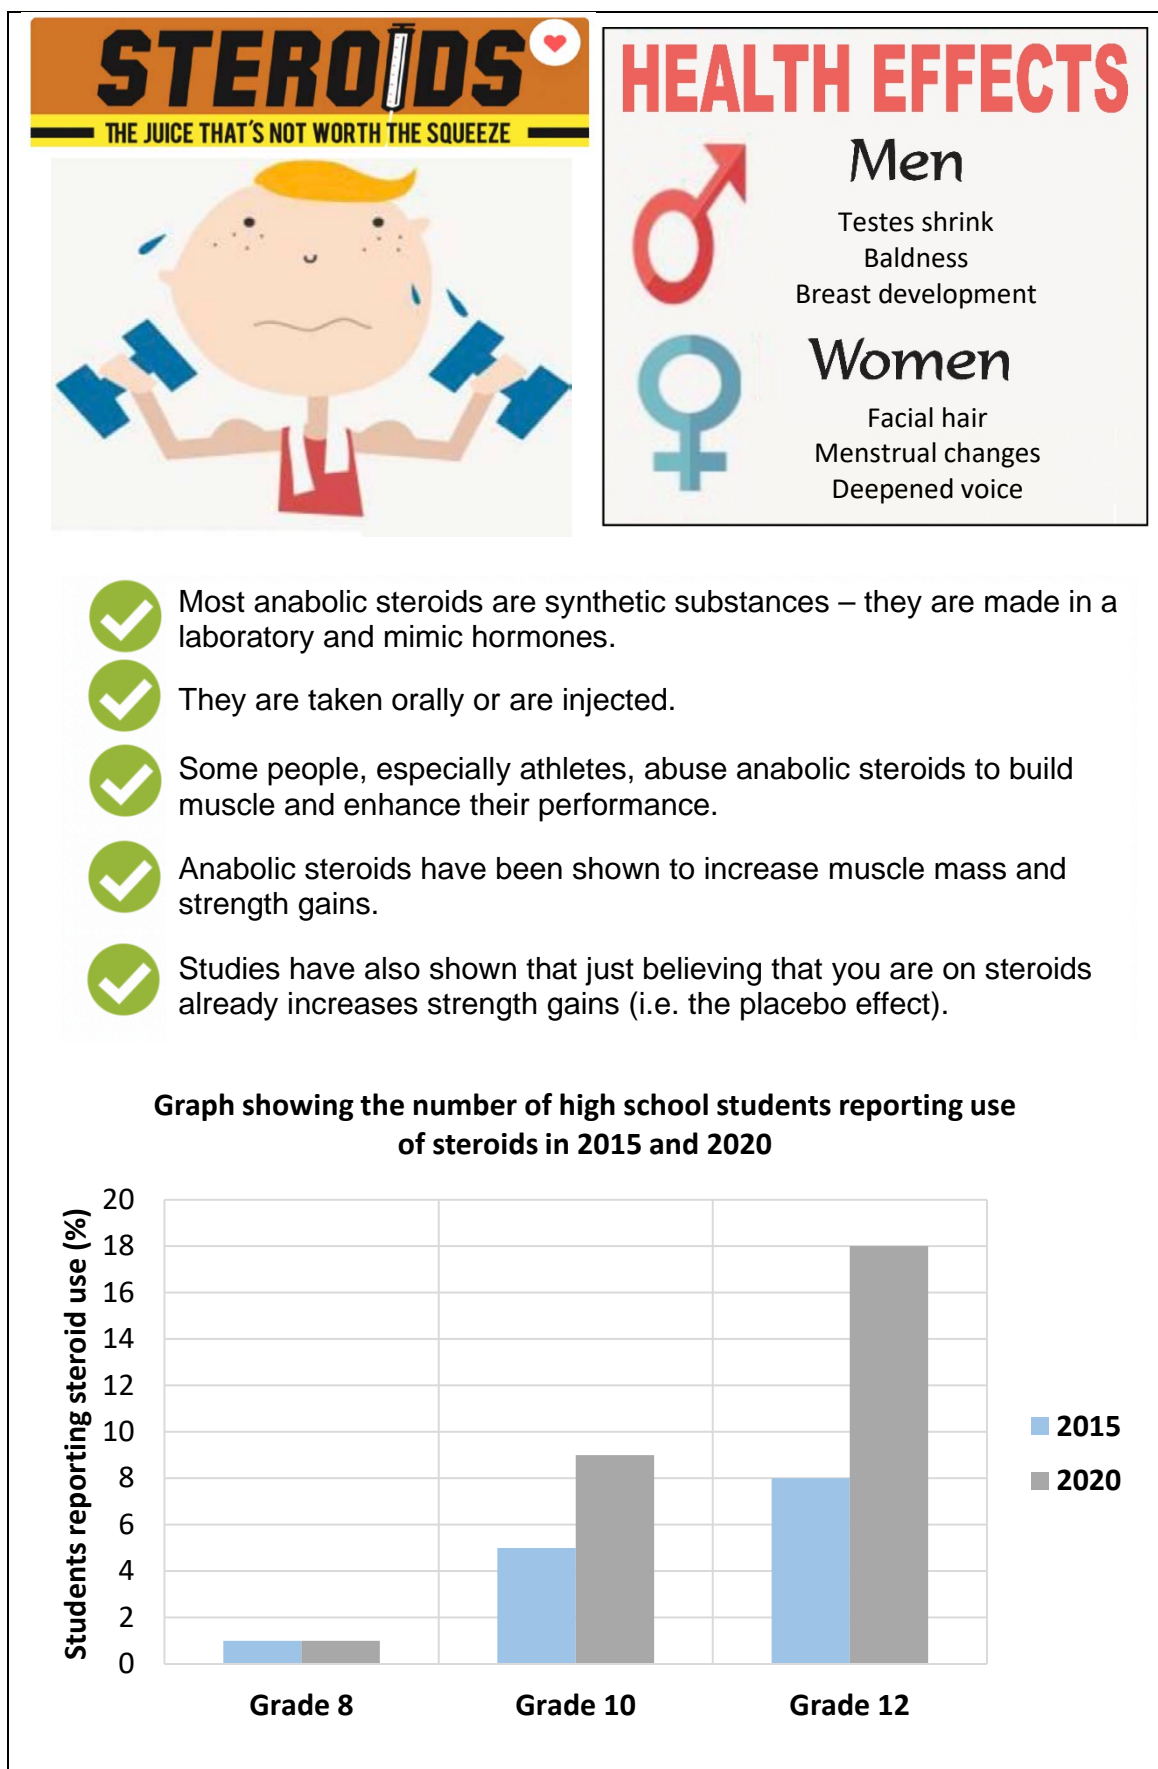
STEROIDS

THE JUICE THAT'S NOT WORTH THE SQUEEZE

HEALTH EFFECTS

Men

Testes shrink
Baldness
Breast development

Women

Facial hair
Menstrual changes
Deepened voice

Most anabolic steroids are synthetic substances – they are made in a laboratory and mimic hormones.

They are taken orally or are injected.

Some people, especially athletes, abuse anabolic steroids to build muscle and enhance their performance.

Anabolic steroids have been shown to increase muscle mass and strength gains.

Studies have also shown that just believing that you are on steroids already increases strength gains (i.e. the placebo effect).

Graph showing the number of high school students reporting use of steroids in 2015 and 2020

Students reporting steroid use (%)

20
18
16
14
12
10
8
6
4
2
0

Grade 8
Grade 10
Grade 12

2015
2020